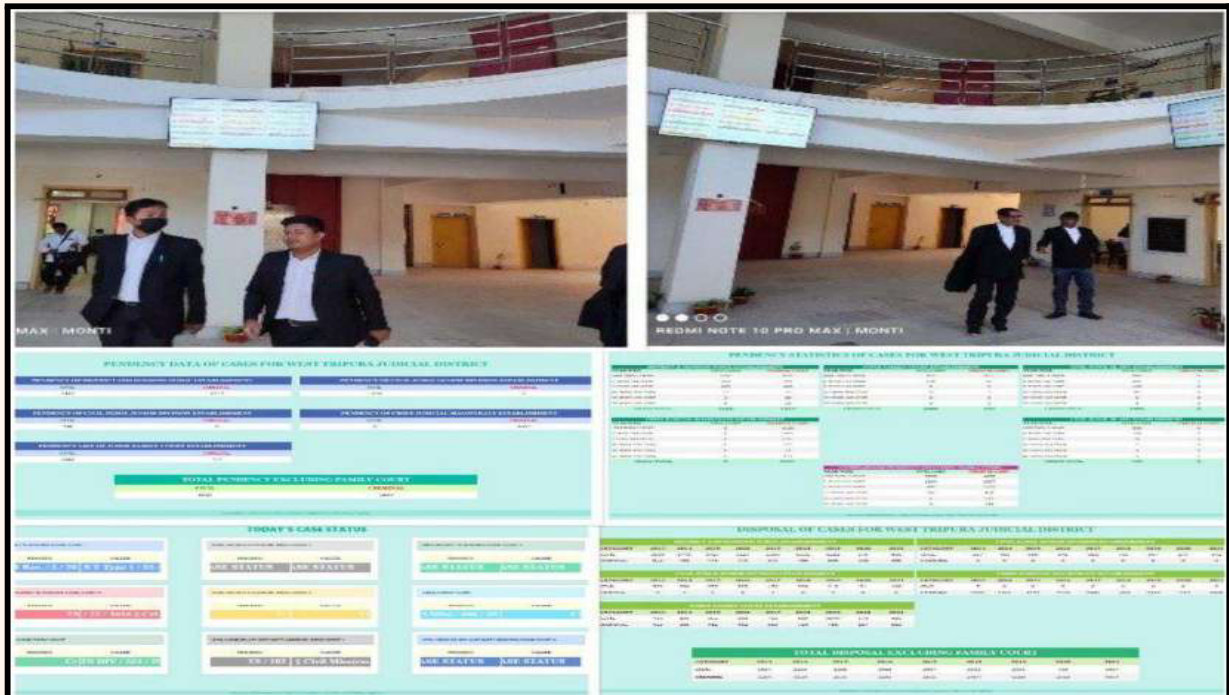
MAX : MONTI

REDMI NOTE 10 PRO MAX | MONTI

PENDENCY DATA OF CASES FOR WEST TRIPURA JUDICIAL DISTRICT

TOTAL PENDENCY EXCLUDING FAMILY COURT

PENDENCY STATISTICS OF CASES FOR WEST TRIPURA JUDICIAL DISTRICT

TODAY'S CASE STATUS

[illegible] CASE STATUS CASE STATUS

CASE STATUS CASE STATUS

CASE STATUS CASE STATUS

DISPOSAL OF CASES FOR WEST TRIPURA JUDICIAL DISTRICT

TOTAL DISPOSAL EXCLUDING FAMILY COURT